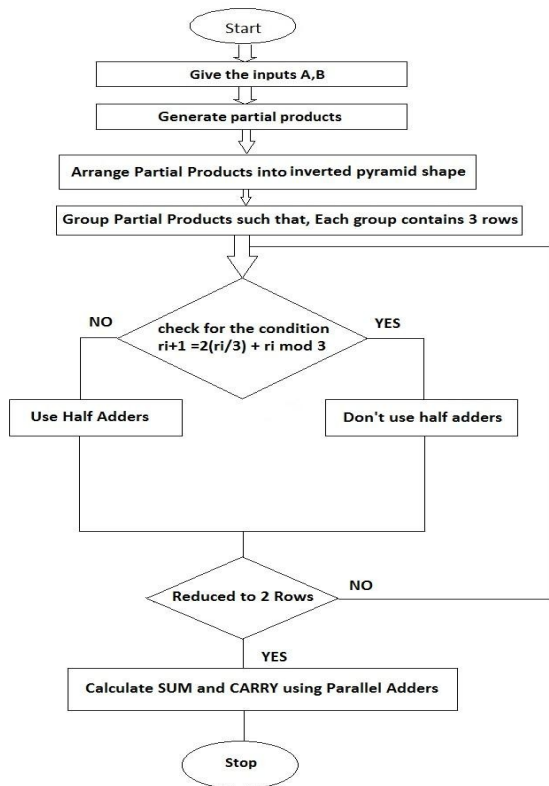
Start

Give the inputs A,B

Generate partial products

Arrange Partial Products into inverted pyramid shape

Group Partial Products such that, Each group contains 3 rows

NO

check for the condition ri+1 =2(ri/3) + ri mod 3

YES

Use Half Adders

Don't use half adders

Reduced to 2 Rows

NO

YES

Calculate SUM and CARRY using Parallel Adders

Stop